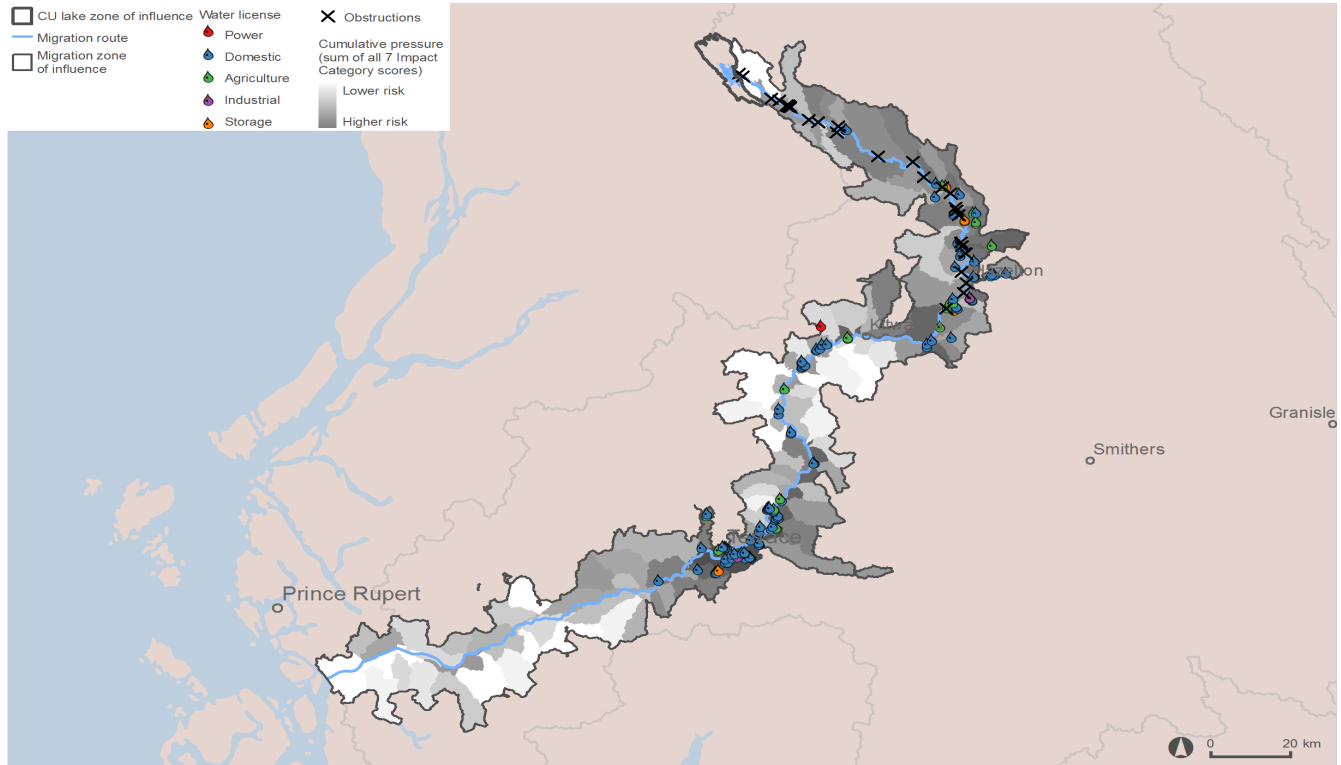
CU lake zone of influence
Migration route
Migration zone of influence

Water license
Power
Domestic
Agriculture
Industrial
Storage

Obstructions

Cumulative pressure (sum of all 7 Impact Category scores)
Lower risk
Higher risk

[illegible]on
Kitwa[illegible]
Granisle
Smithers
T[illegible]ace
Prince Rupert

0
20 km